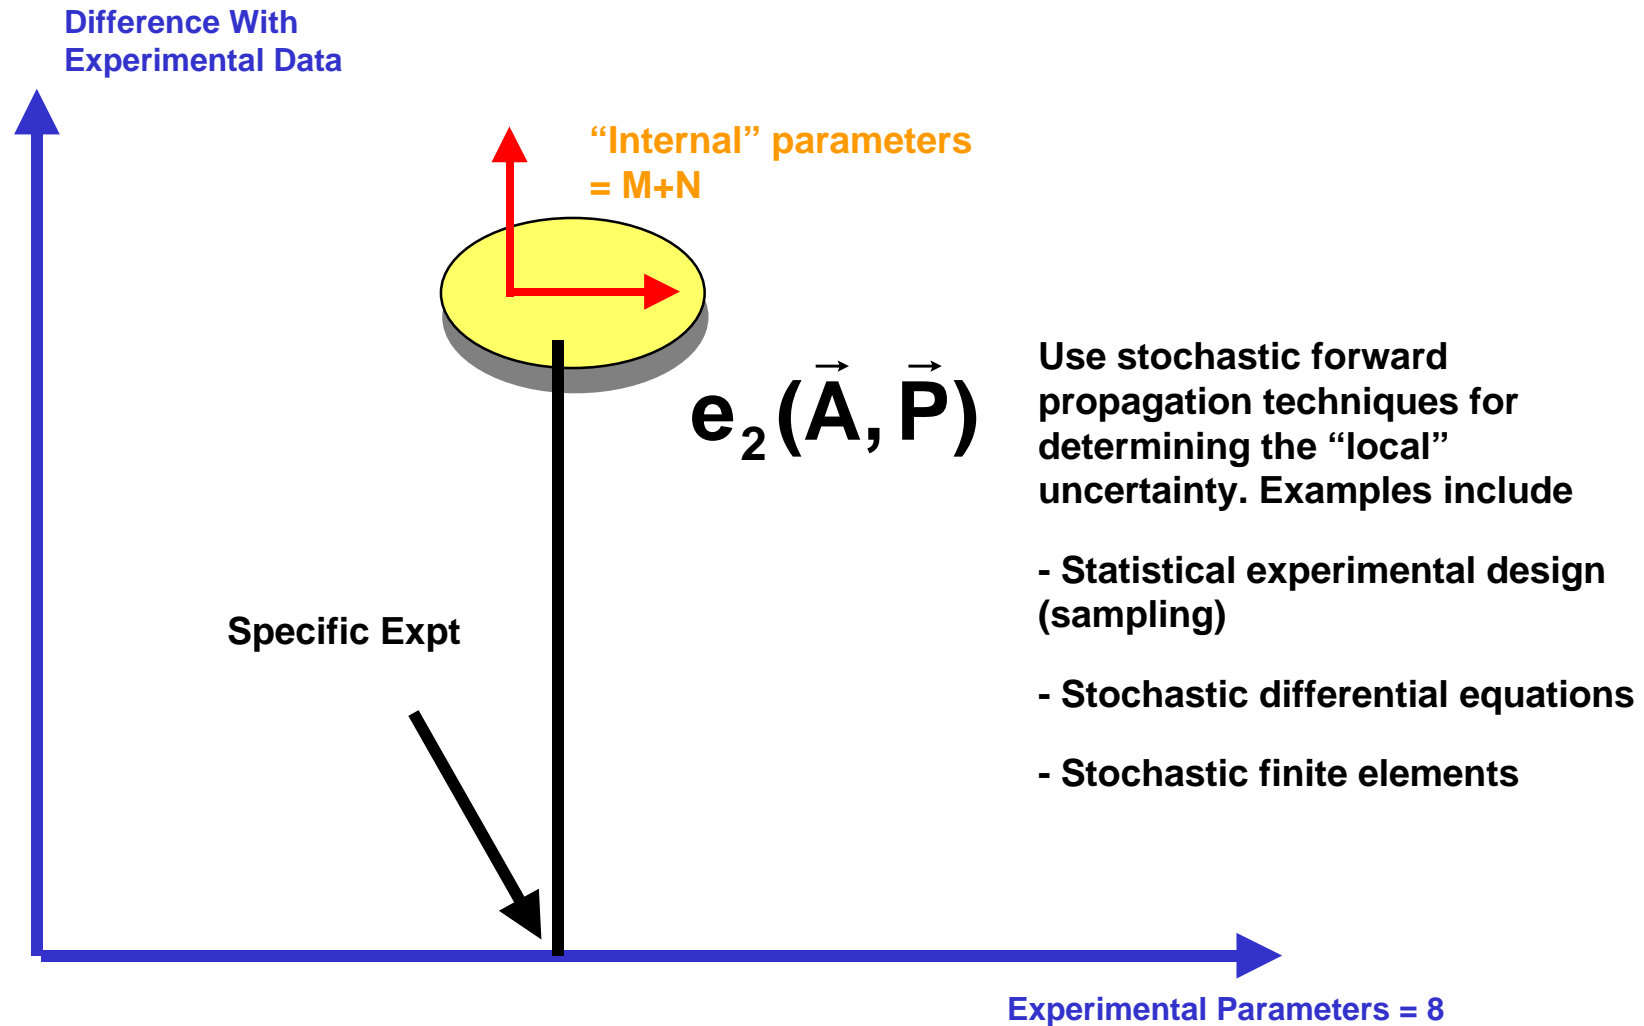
Difference With Experimental Data

“Internal” parameters = M+N

$e_2(\vec{A}, \vec{P})$

Use stochastic forward propagation techniques for determining the “local” uncertainty. Examples include

- Statistical experimental design (sampling)

- Stochastic differential equations

- Stochastic finite elements

Specific Expt

Experimental Parameters = 8